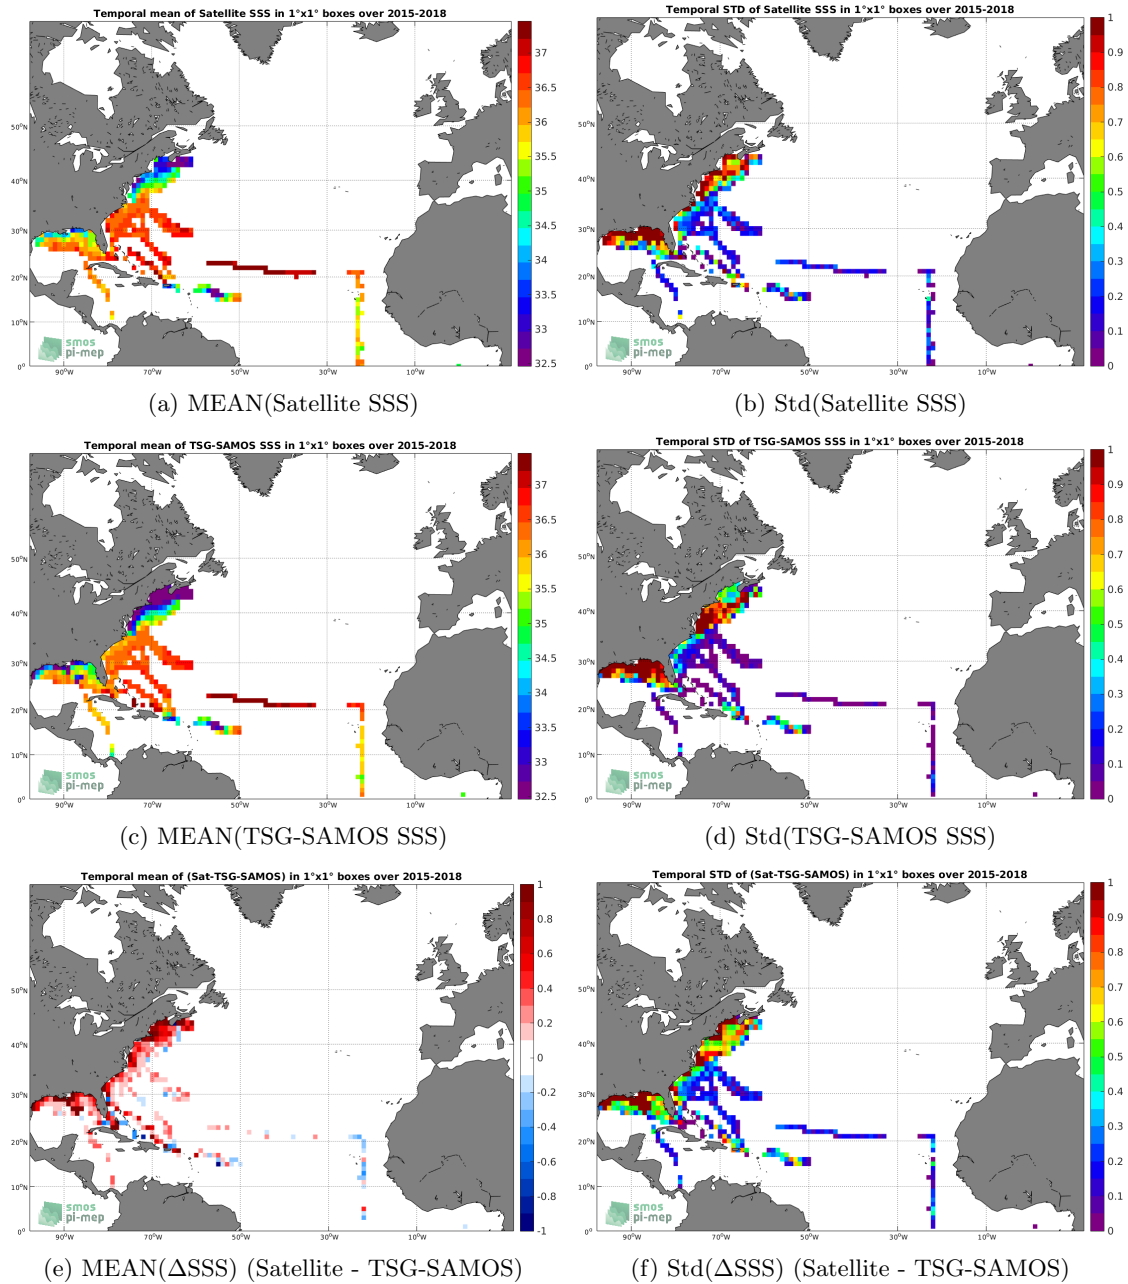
Temporal mean of Satellite SSS in 1°x1° boxes over 2015-2018

37
36.5
36
35.5
35
34.5
34
33.5
33
32.5

50°N
40°N
30°N
20°N
10°N
0°
90°W
70°W
50°W
30°W
10°W

smos
pi-mep

(a) MEAN(Satellite SSS)

Temporal STD of Satellite SSS in 1°x1° boxes over 2015-2018

1
0.9
0.8
0.7
0.6
0.5
0.4
0.3
0.2
0.1
0

50°N
40°N
30°N
20°N
10°N
0°
90°W
70°W
50°W
30°W
10°W

smos
pi-mep

(b) Std(Satellite SSS)

Temporal mean of TSG-SAMOS SSS in 1°x1° boxes over 2015-2018

37
36.5
36
35.5
35
34.5
34
33.5
33
32.5

50°N
40°N
30°N
20°N
10°N
0°
90°W
70°W
50°W
30°W
10°W

smos
pi-mep

(c) MEAN(TSG-SAMOS SSS)

Temporal STD of TSG-SAMOS SSS in 1°x1° boxes over 2015-2018

1
0.9
0.8
0.7
0.6
0.5
0.4
0.3
0.2
0.1
0

50°N
40°N
30°N
20°N
10°N
0°
90°W
70°W
50°W
30°W
10°W

smos
pi-mep

(d) Std(TSG-SAMOS SSS)

Temporal mean of (Sat-TSG-SAMOS) in 1°x1° boxes over 2015-2018

1
0.8
0.6
0.4
0.2
0
-0.2
-0.4
-0.6
-0.8
-1

50°N
40°N
30°N
20°N
10°N
0°
90°W
70°W
50°W
30°W
10°W

smos
pi-mep

(e) MEAN(ΔSSS) (Satellite - TSG-SAMOS)

Temporal STD of (Sat-TSG-SAMOS) in 1°x1° boxes over 2015-2018

1
0.9
0.8
0.7
0.6
0.5
0.4
0.3
0.2
0.1
0

50°N
40°N
30°N
20°N
10°N
0°
90°W
70°W
50°W
30°W
10°W

smos
pi-mep

(f) Std(ΔSSS) (Satellite - TSG-SAMOS)